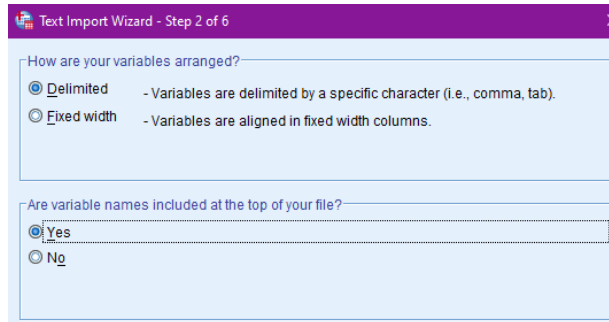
Text Import Wizard - Step 2 of 6

How are your variables arranged?

Delimited - Variables are delimited by a specific character (i.e., comma, tab).

Fixed width - Variables are aligned in fixed width columns.

Are variable names included at the top of your file?

Yes

No